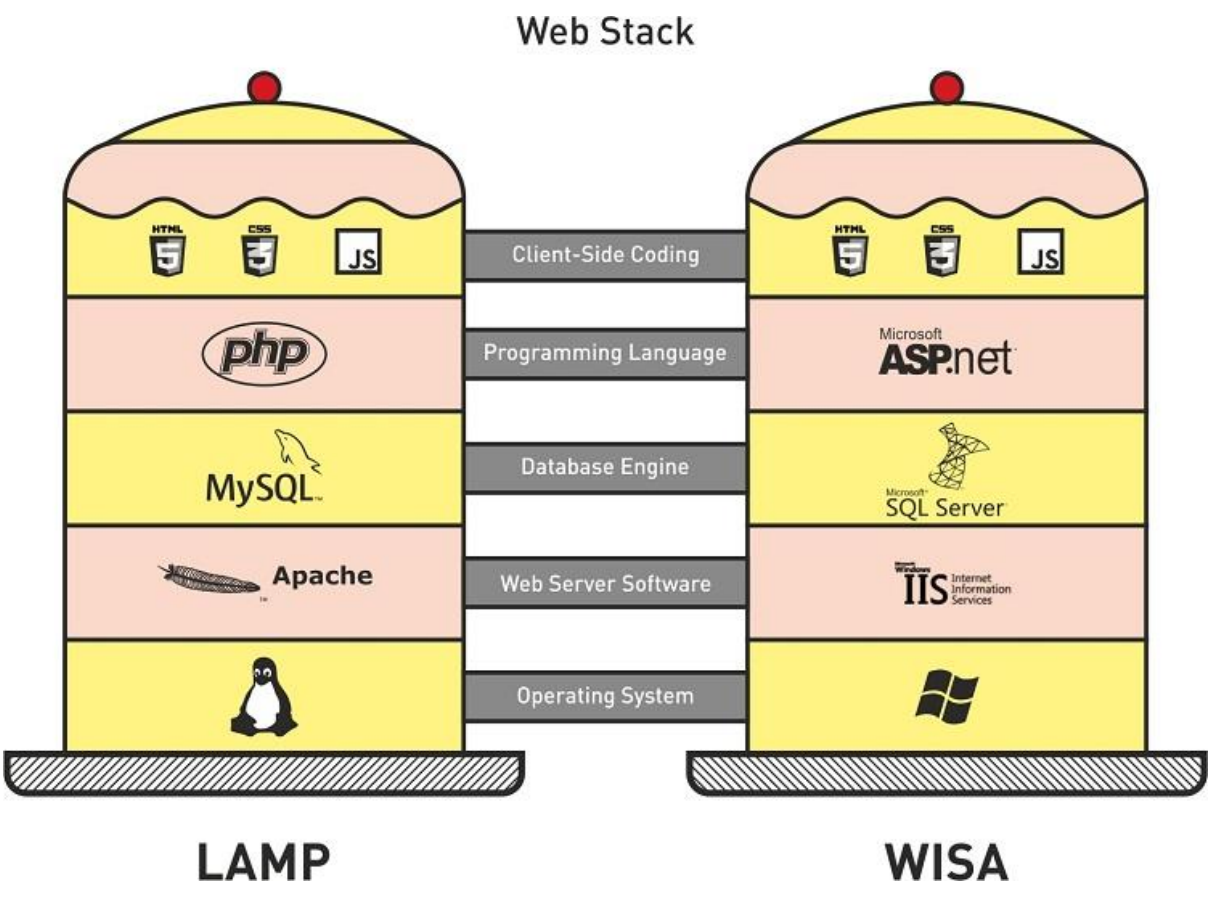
Web Stack

HTML 5 CSS 3 JS

php

MySQL

Apache

Client-Side Coding

Programming Language

Database Engine

Web Server Software

Operating System

HTML 5 CSS 3 JS

Microsoft ASP.net

Microsoft SQL Server

Microsoft Windows IIS Internet Information Services

LAMP

WISA